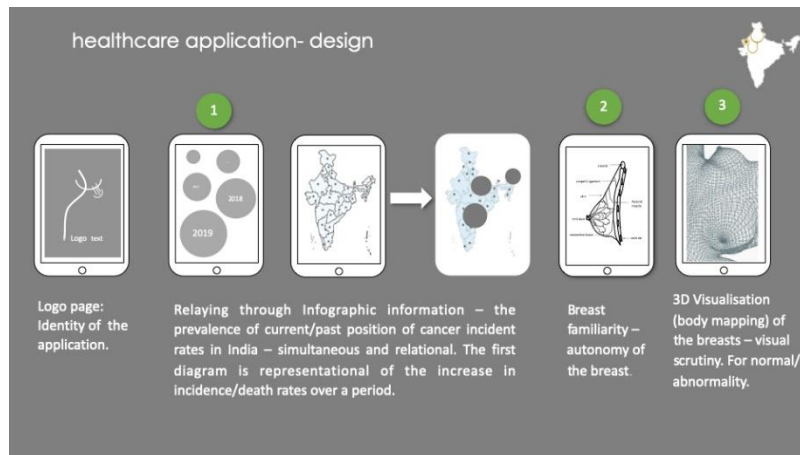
healthcare application- design

1

2

3

Logo text

2018

2019

Logo page: Identity of the application.

Relaying through Infographic information – the prevalence of current/past position of cancer incident rates in India – simultaneous and relational. The first diagram is representational of the increase in incidence/death rates over a period.

Breast familiarity – autonomy of the breast.

3D Visualisation (body mapping) of the breasts – visual scrutiny. For normal/ abnormality.